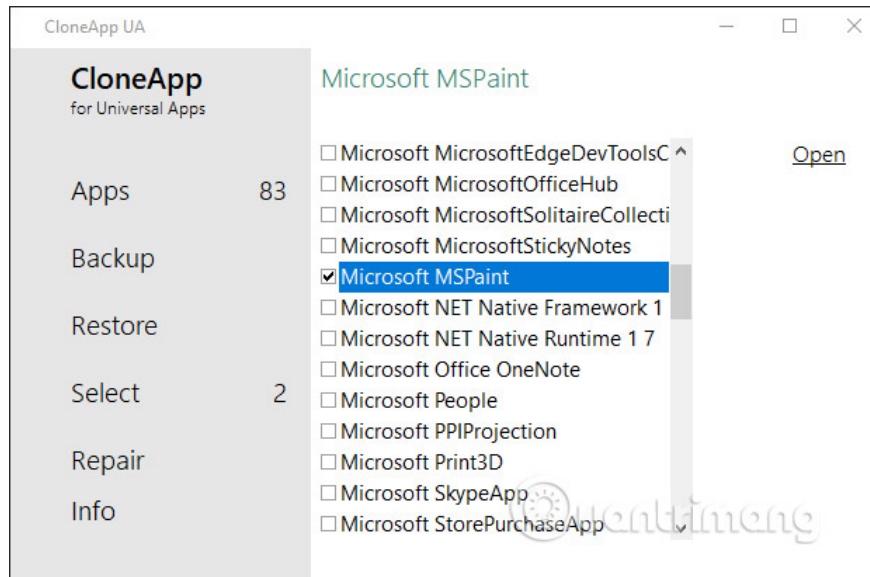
CloneApp UA

CloneApp
for Universal Apps

Apps 83

Backup

Restore

Select 2

Repair

Info

Microsoft MSPaint

☐ Microsoft MicrosoftEdgeDevToolsC
☐ Microsoft MicrosoftOfficeHub
☐ Microsoft MicrosoftSolitaireCollecti
☐ Microsoft MicrosoftStickyNotes
☑ Microsoft MSPaint
☐ Microsoft NET Native Framework 1
☐ Microsoft NET Native Runtime 1 7
☐ Microsoft Office OneNote
☐ Microsoft People
☐ Microsoft PPIProjection
☐ Microsoft Print3D
☐ Microsoft SkypeApp
☐ Microsoft StorePurchaseApp

Open

Quantrimang